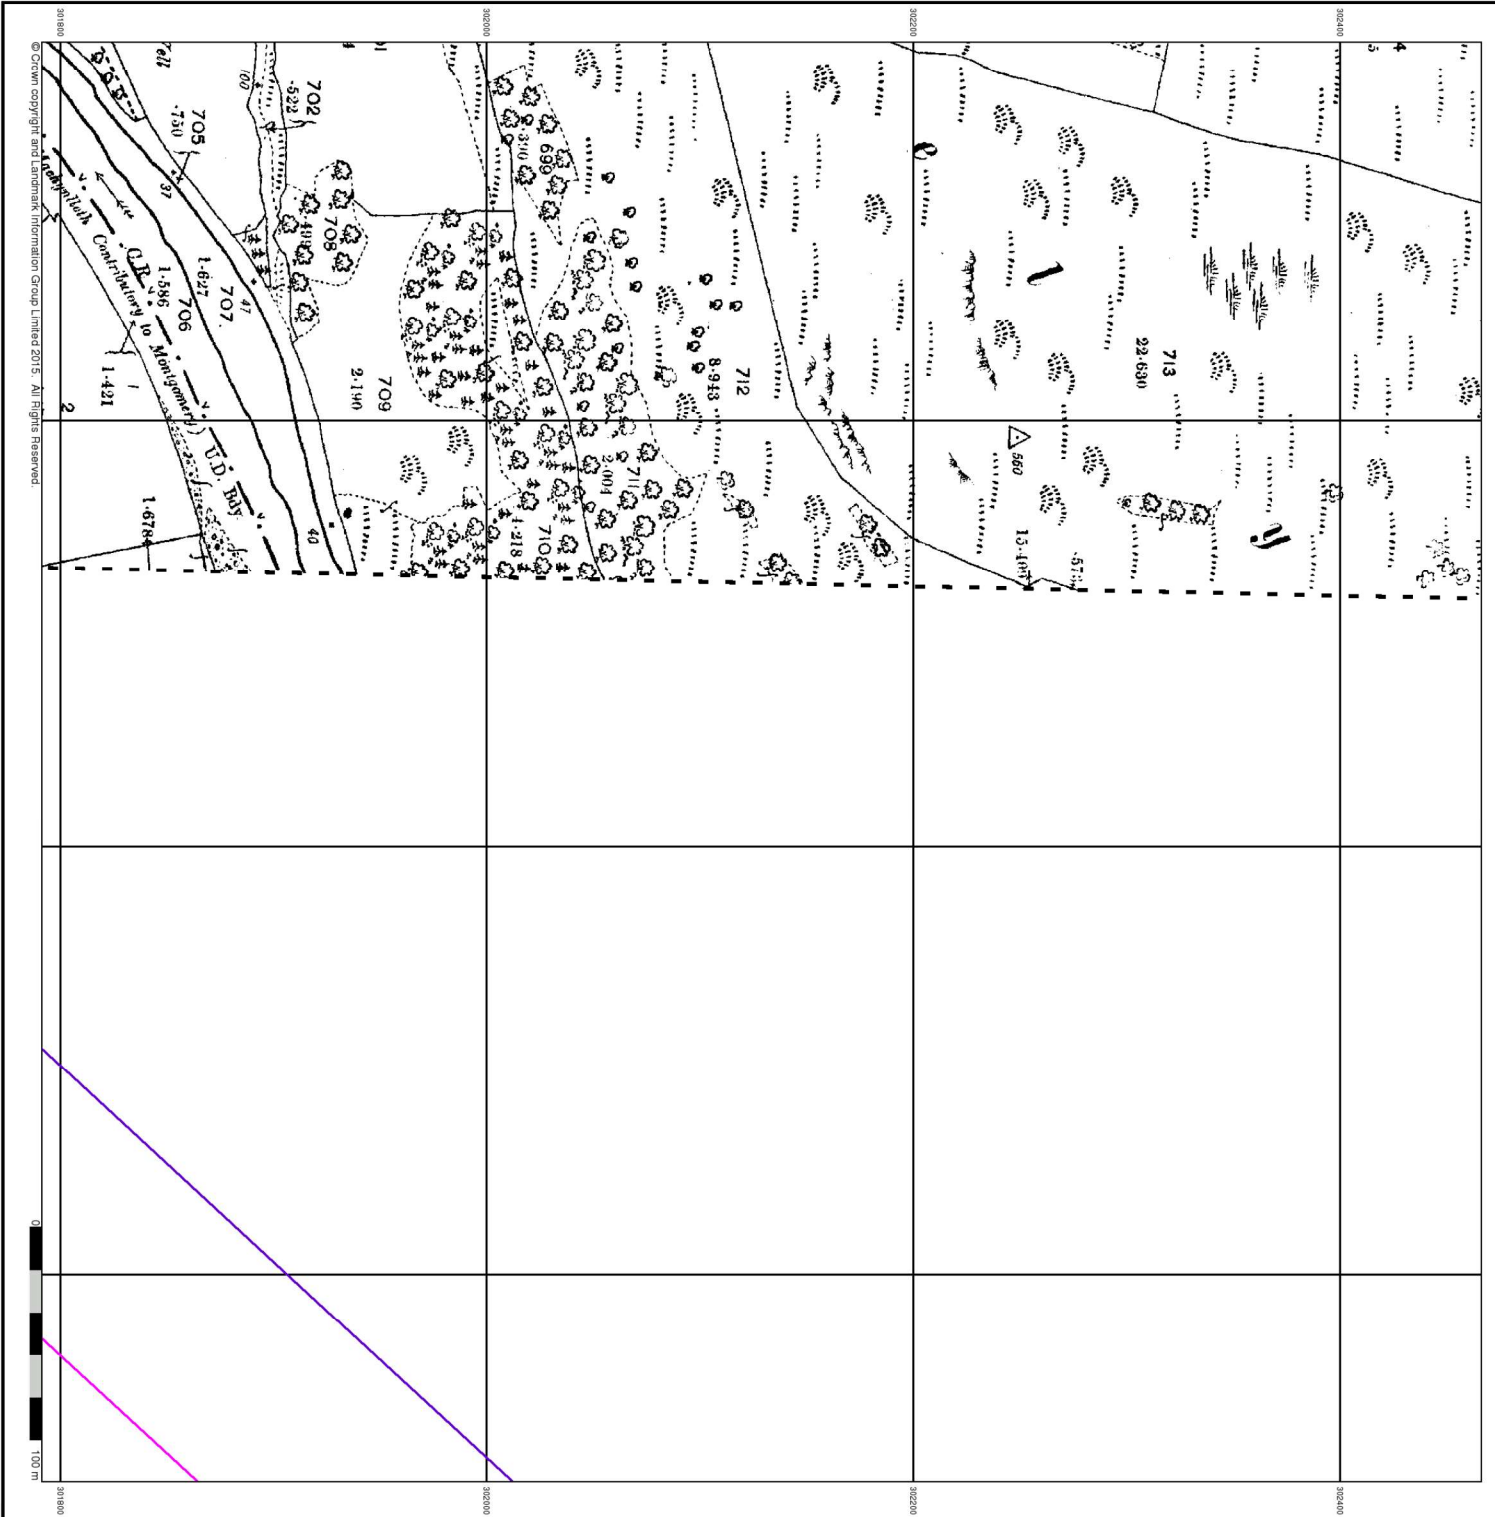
301800
302000
302200
302400

© Crown copyright and Landmark Information Group Limited 2015. All Rights Reserved.

Tell
705
.750
702
.522
100
37
707
1.627
706
1.586
47
708
4.08
699
3.30
709
2.190
712
8.943
713
22.630
711
2.004
710
4.218
1.421
1.678
40
2
Llanymynech Contributory to Montgomery U.D. Bdy
C.R.
560
15.407
.57
e
l
y

0
100 m

301800
302000
302200
302400